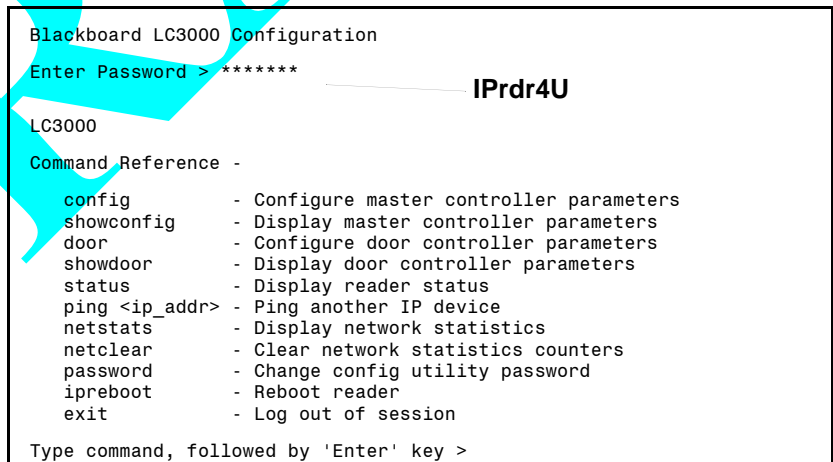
Blackboard LC3000 Configuration

Enter Password > *******

IPrdr4U

LC3000

Command Reference -

config - Configure master controller parameters
showconfig - Display master controller parameters
door - Configure door controller parameters
showdoor - Display door controller parameters
status - Display reader status
ping <ip_addr> - Ping another IP device
netstats - Display network statistics
netclear - Clear network statistics counters
password - Change config utility password
ipreboot - Reboot reader
exit - Log out of session

Type command, followed by 'Enter' key >